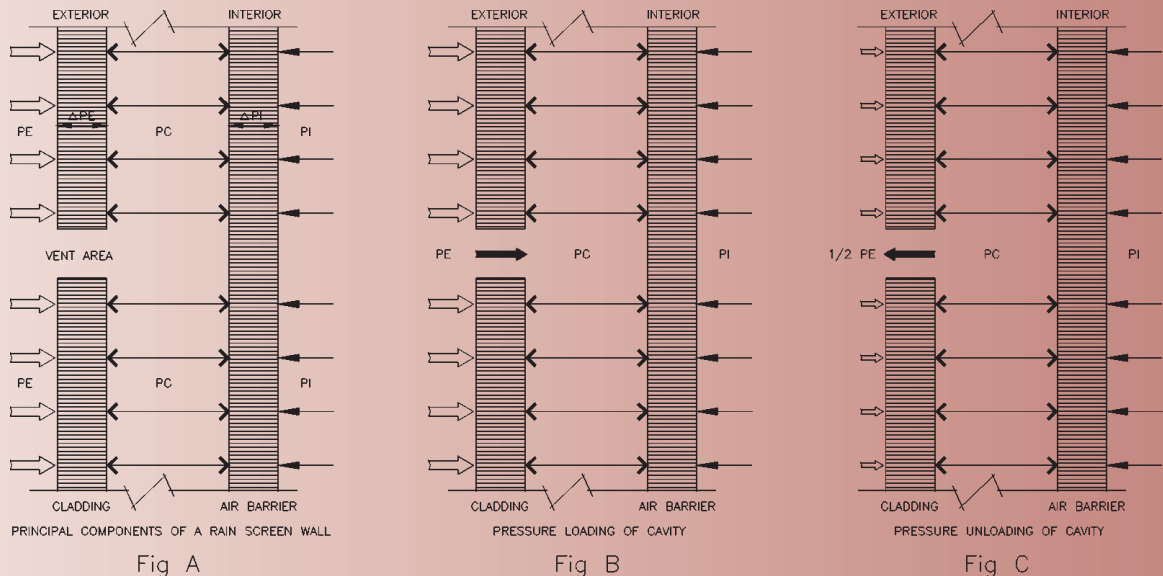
EXTERIOR INTERIOR

PE $\triangle$PE PC $\triangle$PI PI

VENT AREA

PE PC PI

CLADDING AIR BARRIER

PRINCIPAL COMPONENTS OF A RAIN SCREEN WALL

Fig A

EXTERIOR INTERIOR

PE PC PI

CLADDING AIR BARRIER

PRESSURE LOADING OF CAVITY

Fig B

EXTERIOR INTERIOR

1/2 PE PC PI

CLADDING AIR BARRIER

PRESSURE UNLOADING OF CAVITY

Fig C